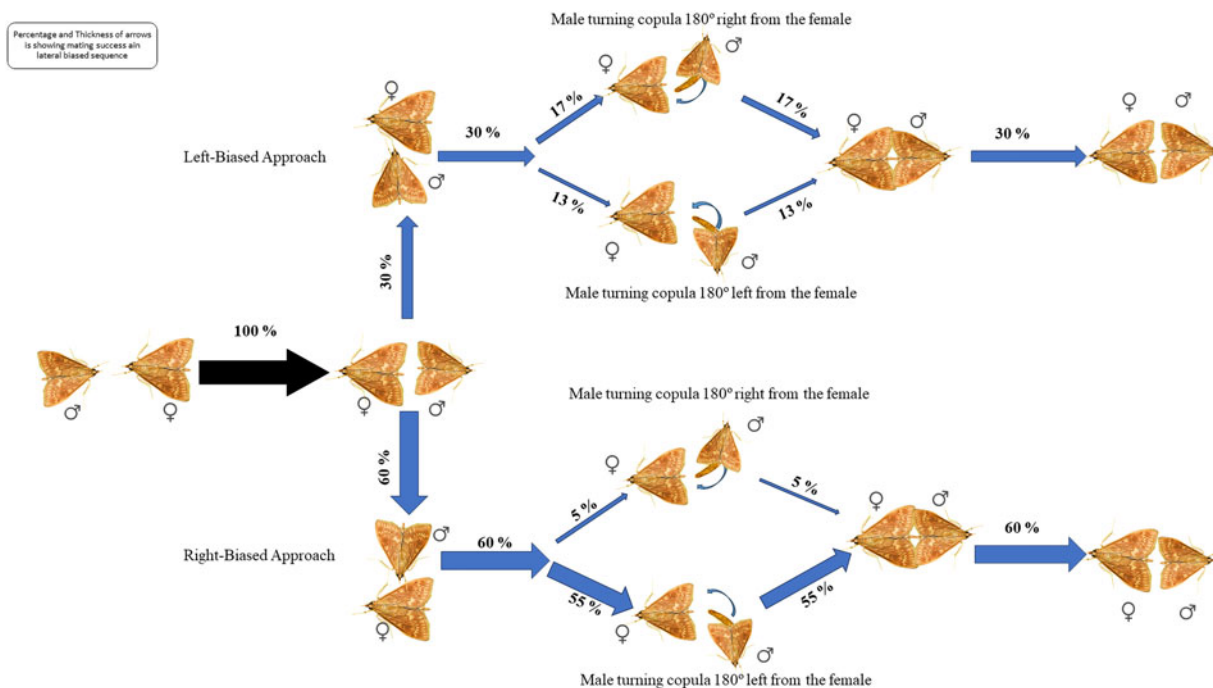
Percentage and Thickness of arrows is showing mating success ain lateral biased sequence

Male turning copula 180° right from the female

Left-Biased Approach

♀

♂

30 %

17 %

♀

♂

17 %

♀

♂

30 %

♀

♂

13 %

♀

♂

13 %

30 %

Male turning copula 180° left from the female

100 %

♂

♀

♀

♂

Male turning copula 180° right from the female

60 %

♀

♂

5 %

5 %

♀

♂

60 %

Right-Biased Approach

♂

♀

60 %

55 %

♀

♂

55 %

♀

♂

Male turning copula 180° left from the female